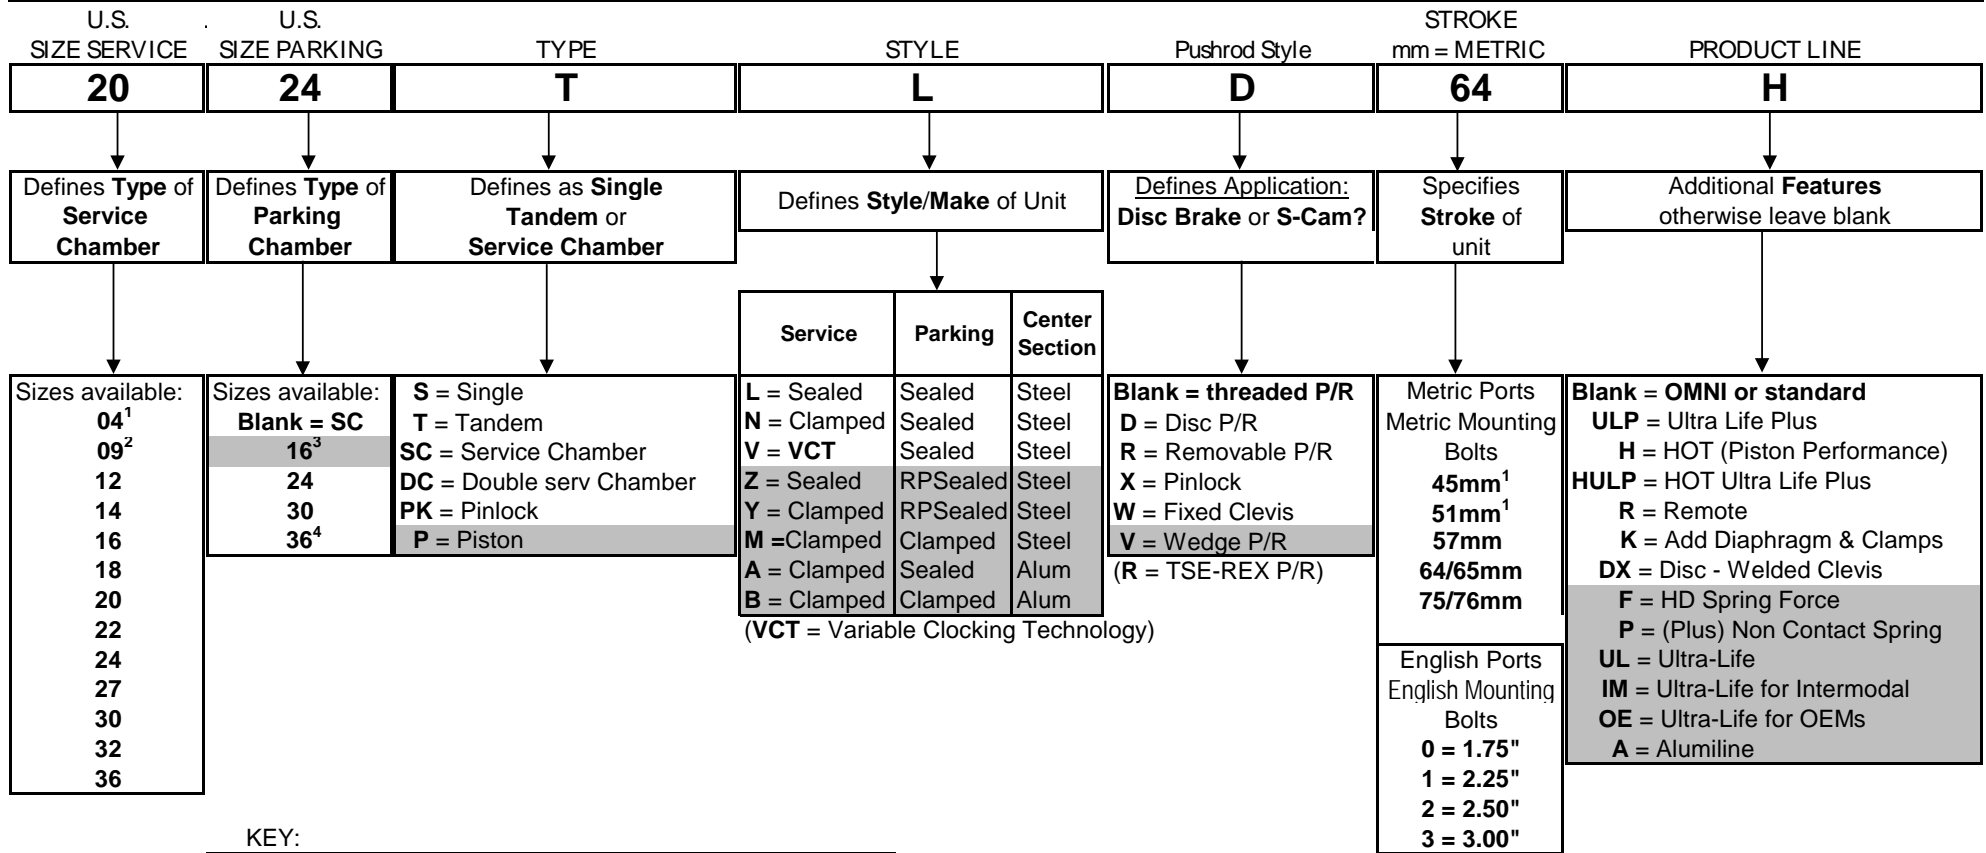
U.S. SIZE SERVICE | U.S. SIZE PARKING | TYPE | STYLE | Pushrod Style | STROKE mm = METRIC | PRODUCT LINE

| 20 | 24 | T | L | D | 64 | H |
|---|---|---|---|---|---|---|

Defines **Type** of **Service Chamber**

Defines **Type** of **Parking Chamber**

Defines as **Single Tandem** or **Service Chamber**

Defines **Style/Make** of Unit

Defines Application: **Disc Brake** or **S-Cam?**

Specifies **Stroke** of unit

Additional **Features** otherwise leave blank

Sizes available:
$04^1$
$09^2$
12
14
16
18
20
22
24
27
30
32
36

Sizes available:
Blank = SC
$16^3$
24
30
$36^4$

**S** = Single
**T** = Tandem
**SC** = Service Chamber
**DC** = Double serv Chamber
**PK** = Pinlock
**P** = Piston

| Service | Parking | Center Section |
|---|---|---|
| **L** = Sealed | Sealed | Steel |
| **N** = Clamped | Sealed | Steel |
| **V** = **VCT** | Sealed | Steel |
| **Z** = Sealed | RPSealed | Steel |
| **Y** = Clamped | RPSealed | Steel |
| **M** =Clamped | Clamped | Steel |
| **A** = Clamped | Sealed | Alum |
| **B** = Clamped | Clamped | Alum |

(**VCT** = Variable Clocking Technology)

**Blank = threaded P/R**
**D** = Disc P/R
**R** = Removable P/R
**X** = Pinlock
**W** = Fixed Clevis
**V** = Wedge P/R
(**R** = TSE-REX P/R)

Metric Ports
Metric Mounting Bolts
**$45mm^1$**
**$51mm^1$**
**57mm**
**64/65mm**
**75/76mm**

English Ports
English Mounting Bolts
**0 = 1.75"**
**1 = 2.25"**
**2 = 2.50"**
**3 = 3.00"**

**Blank** = **OMNI or standard**
**ULP** = Ultra Life Plus
**H** = HOT (Piston Performance)
**HULP** = HOT Ultra Life Plus
**R** = Remote
**K** = Add Diaphragm & Clamps
**DX** = Disc - Welded Clevis
**F** = HD Spring Force
**P** = (Plus) Non Contact Spring
**UL** = Ultra-Life
**IM** = Ultra-Life for Intermodal
**OE** = Ultra-Life for OEMs
**A** = Alumiline

KEY: